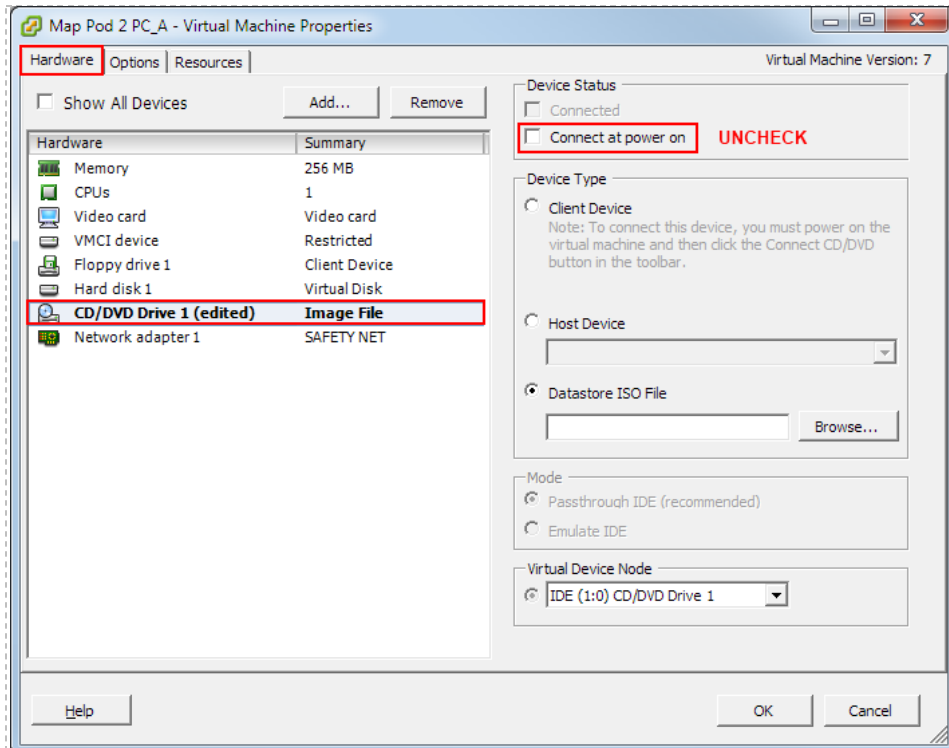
Map Pod 2 PC_A - Virtual Machine Properties

Hardware | Options | Resources

Virtual Machine Version: 7

Show All Devices

Add...

Remove

| Hardware | Summary |
|---|---|
| Memory | 256 MB |
| CPUs | 1 |
| Video card | Video card |
| VMCI device | Restricted |
| Floppy drive 1 | Client Device |
| Hard disk 1 | Virtual Disk |
| CD/DVD Drive 1 (edited) | Image File |
| Network adapter 1 | SAFETY NET |

Device Status

Connected

Connect at power on

UNCHECK

Device Type

Client Device

Note: To connect this device, you must power on the virtual machine and then click the Connect CD/DVD button in the toolbar.

Host Device

Datastore ISO File

Browse...

Mode

Passthrough IDE (recommended)

Emulate IDE

Virtual Device Node

IDE (1:0) CD/DVD Drive 1

Help

OK

Cancel